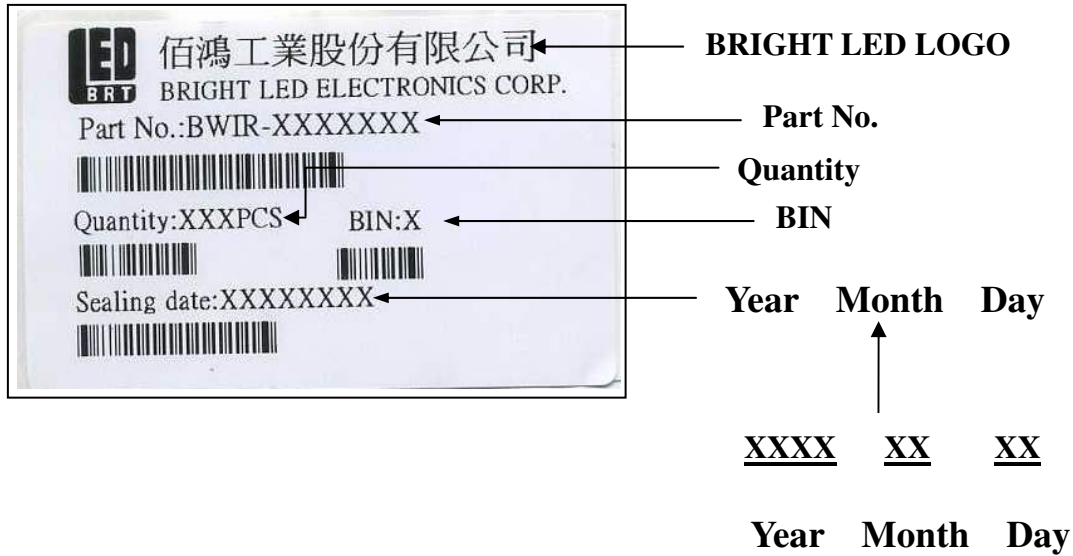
LED
BRT
佰鴻工業股份有限公司
BRIGHT LED ELECTRONICS CORP.
Part No.:BWIR-XXXXXXX
Quantity:XXXPCS
BIN:X
Sealing date:XXXXXXXX

BRIGHT LED LOGO
Part No.
Quantity
BIN
Year Month Day

XXXX XX XX

Year Month Day